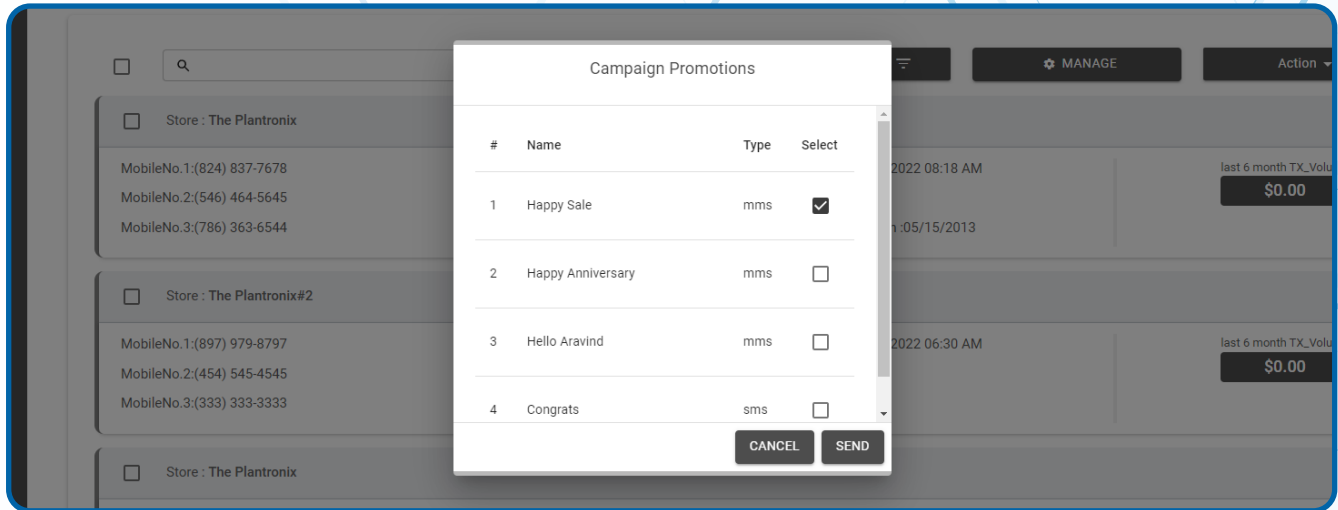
MANAGE

Action

Store : The Plantronix

MobileNo.1:(824) 837-7678
MobileNo.2:(546) 464-5645
MobileNo.3:(786) 363-6544

2022 08:18 AM

n :05/15/2013

last 6 month TX_Volu
$0.00

Store : The Plantronix#2

MobileNo.1:(897) 979-8797
MobileNo.2:(454) 545-4545
MobileNo.3:(333) 333-3333

2022 06:30 AM

last 6 month TX_Volu
$0.00

Store : The Plantronix

Campaign Promotions

| # | Name | Type | Select |
|---|---|---|---|
| 1 | Happy Sale | mms | ☑ |
| 2 | Happy Anniversary | mms | ☐ |
| 3 | Hello Aravind | mms | ☐ |
| 4 | Congrats | sms | ☐ |

CANCEL SEND